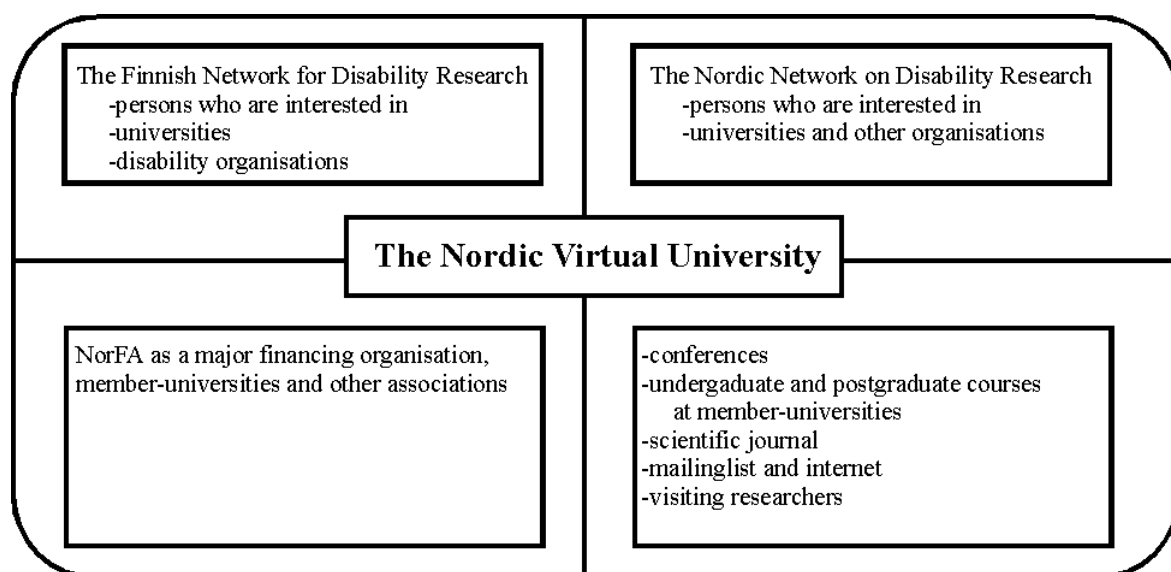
The Finnish Network for Disability Research
-persons who are interested in
-universities
-disability organisations

The Nordic Network on Disability Research
-persons who are interested in
-universities and other organisations

The Nordic Virtual University

NorFA as a major financing organisation, member-universities and other associations

-conferences
-undergraduate and postgraduate courses at member-universities
-scientific journal
-mailinglist and internet
-visiting researchers